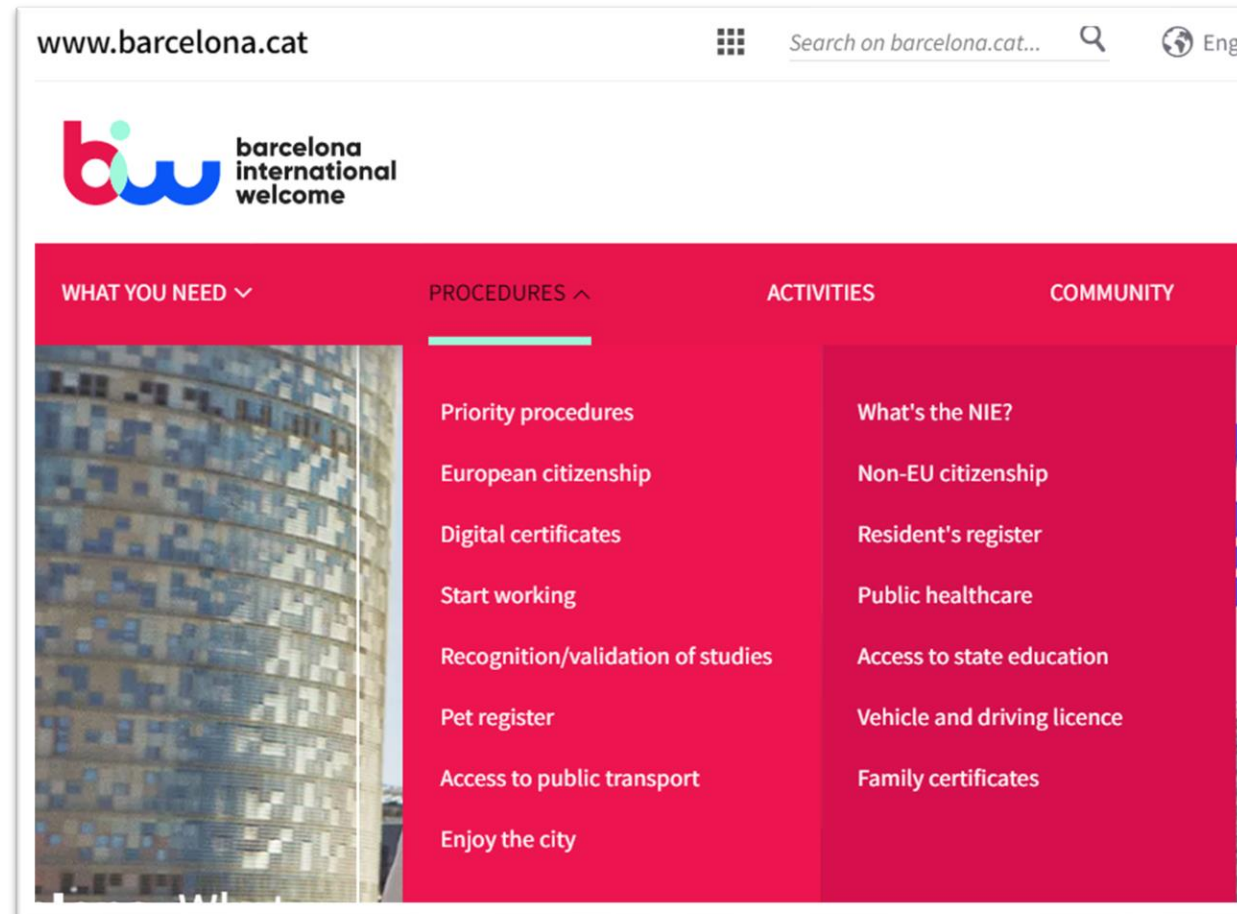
www.barcelona.cat

Search on barcelona.cat...

Eng

barcelona international welcome

WHAT YOU NEED

PROCEDURES

ACTIVITIES

COMMUNITY

Priority procedures

European citizenship

Digital certificates

Start working

Recognition/validation of studies

Pet register

Access to public transport

Enjoy the city

What's the NIE?

Non-EU citizenship

Resident's register

Public healthcare

Access to state education

Vehicle and driving licence

Family certificates

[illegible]